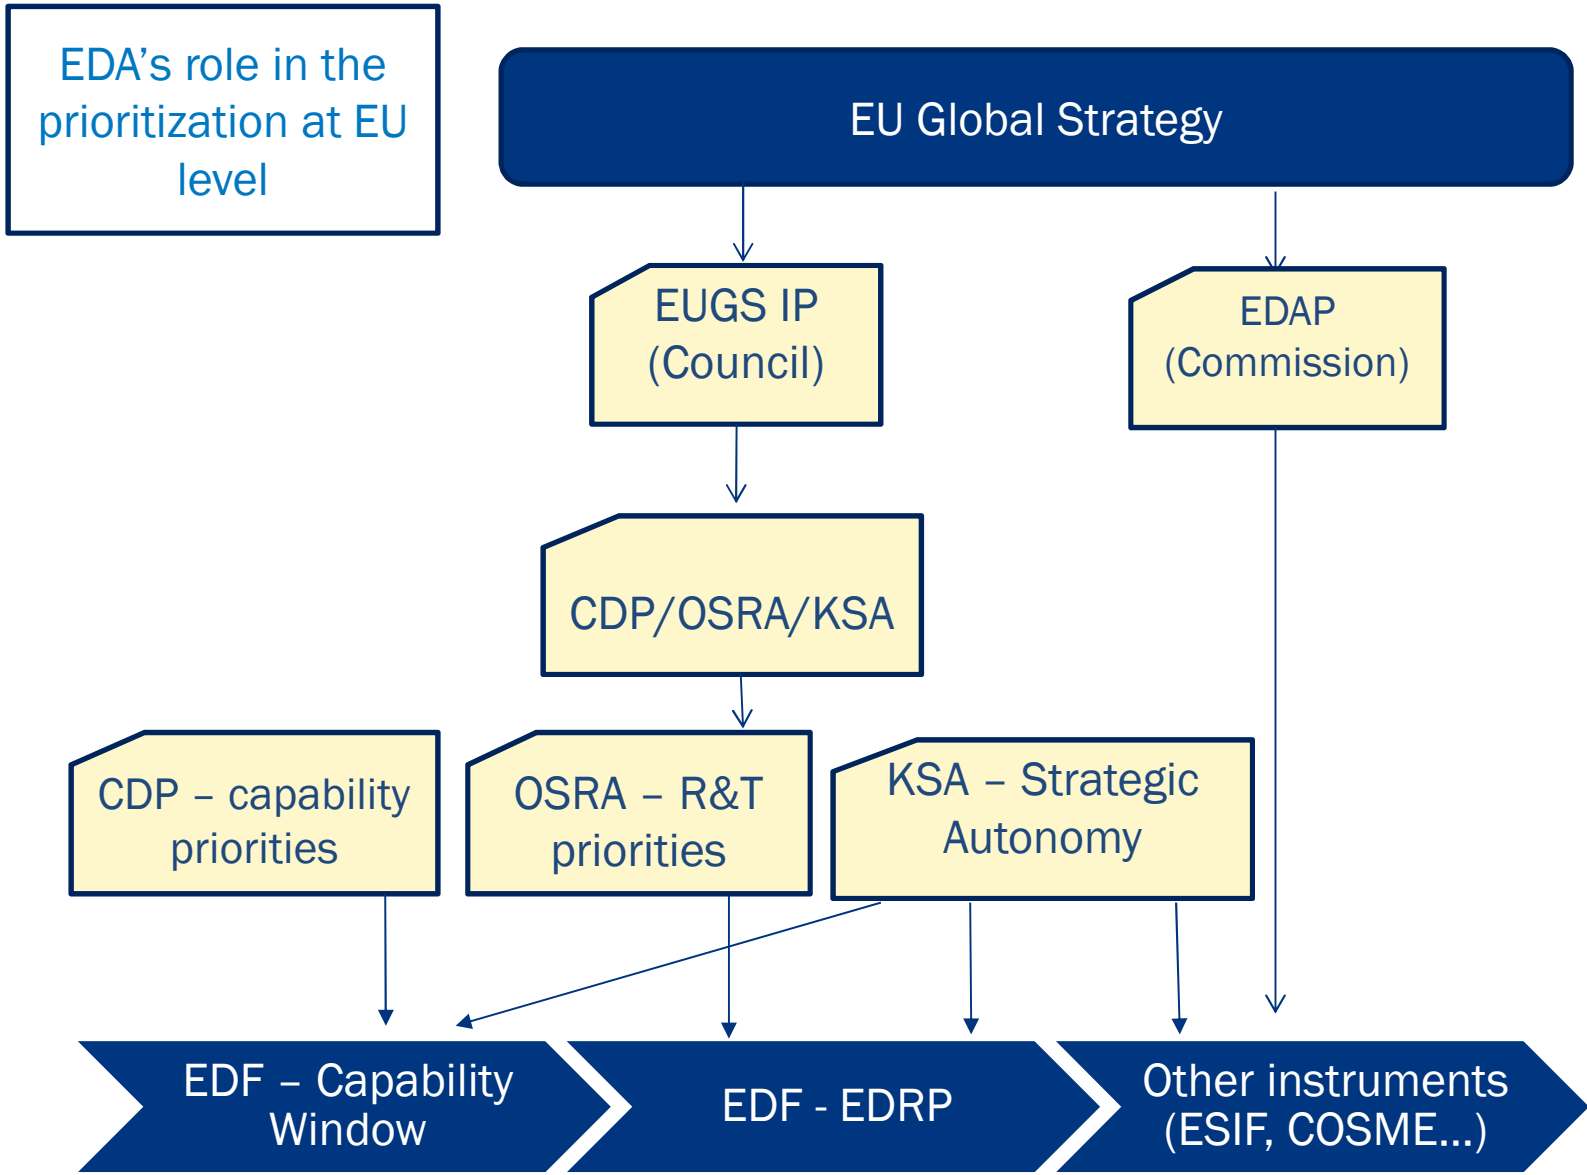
EDA’s role in the prioritization at EU level

EU Global Strategy

EUGS IP (Council)

EDAP (Commission)

CDP/OSRA/KSA

CDP – capability priorities

OSRA – R&T priorities

KSA – Strategic Autonomy

EDF – Capability Window

EDF - EDRP

Other instruments (ESIF, COSME…)